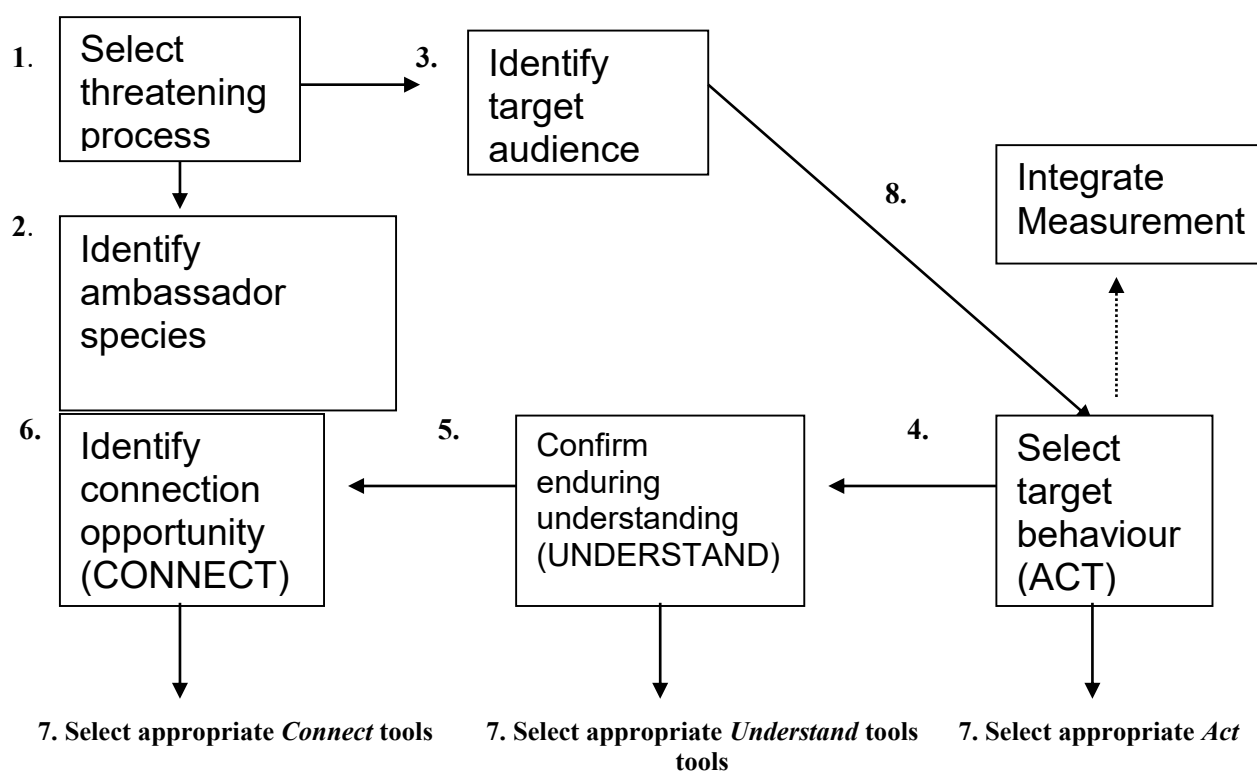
1. Select threatening process

3. Identify target audience

2. Identify ambassador species

8.

Integrate Measurement

6. Identify connection opportunity (CONNECT)

5. Confirm enduring understanding (UNDERSTAND)

4. Select target behaviour (ACT)

7. Select appropriate *Connect* tools

7. Select appropriate *Understand* tools tools

7. Select appropriate *Act*